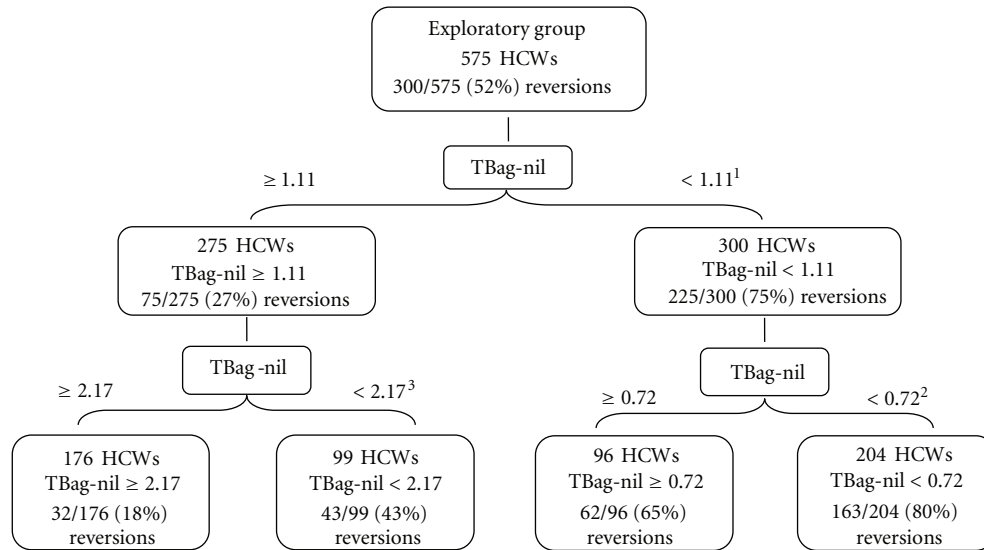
Exploratory group
575 HCWs
300/575 (52%) reversions

TBag-nil

≥ 1.11

< 1.11$^1$

275 HCWs
TBag-nil ≥ 1.11
75/275 (27%) reversions

300 HCWs
TBag-nil < 1.11
225/300 (75%) reversions

TBag -nil

≥ 2.17

< 2.17$^3$

TBag-nil

≥ 0.72

< 0.72$^2$

176 HCWs
TBag-nil ≥ 2.17
32/176 (18%) reversions

99 HCWs
TBag-nil < 2.17
43/99 (43%) reversions

96 HCWs
TBag-nil ≥ 0.72
62/96 (65%) reversions

204 HCWs
TBag-nil < 0.72
163/204 (80%) reversions